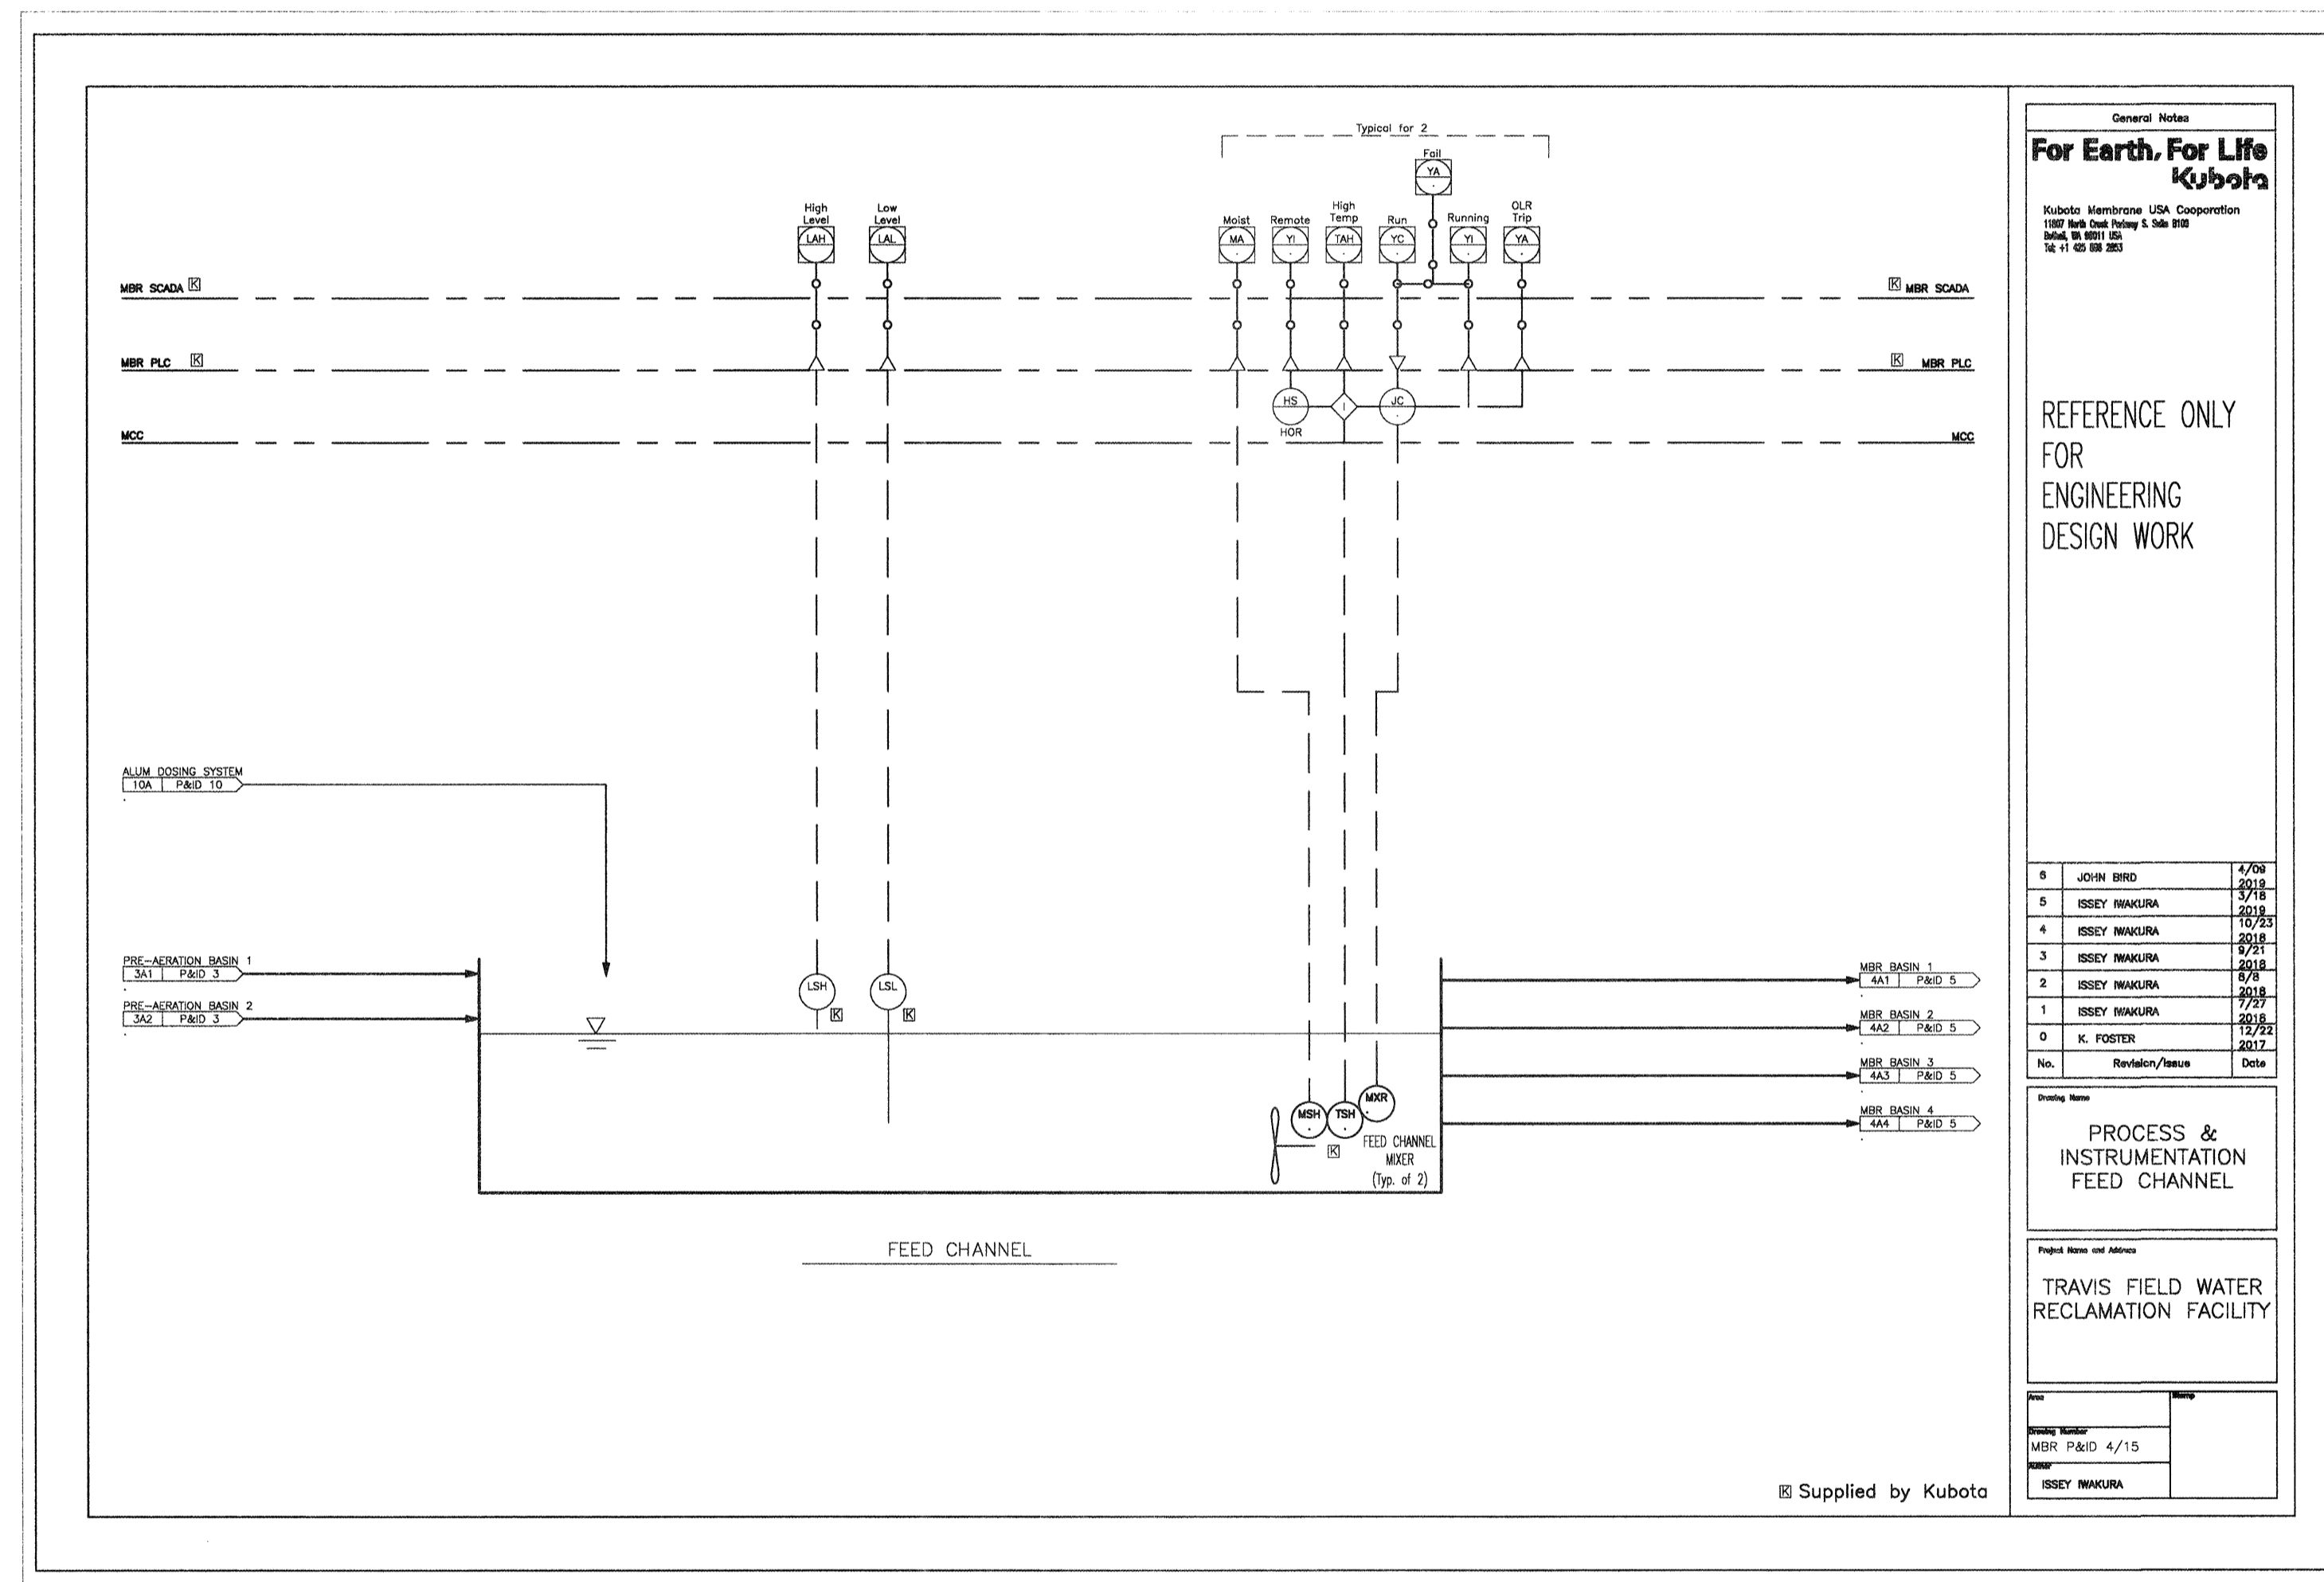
Typical for 2

Fail
YA

High Level
LAH

Low Level
LAL

Moist
MA

Remote
YI

High Temp
TAH

Run
YC

Running
YI

OLR Trip
YA

MBR SCADA K

K MBR SCADA

MBR PLC K

K MBR PLC

HS
HOR

I

JC

MCC

MCC

ALUM DOSING SYSTEM
10A | P&ID 10

PRE-AERATION BASIN 1
3A1 | P&ID 3

PRE-AERATION BASIN 2
3A2 | P&ID 3

LSH K

LSL K

MSH

TSH

MXR

K

FEED CHANNEL MIXER (Typ. of 2)

MBR BASIN 1
4A1 | P&ID 5

MBR BASIN 2
4A2 | P&ID 5

MBR BASIN 3
4A3 | P&ID 5

MBR BASIN 4
4A4 | P&ID 5

FEED CHANNEL

K Supplied by Kubota

General Notes

For Earth, For Life
Kubota

Kubota Membrane USA Cooporation
11807 North Creek Parkway S. Suite B100
Bothell, WA 98011 USA
Tel: +1 425 898 2853

REFERENCE ONLY FOR ENGINEERING DESIGN WORK

| No. | Revision/Issue | Date |
|---|---|---|
| 6 | JOHN BIRD | 4/09 2019 |
| 5 | ISSEY IWAKURA | 3/18 2019 |
| 4 | ISSEY IWAKURA | 10/23 2018 |
| 3 | ISSEY IWAKURA | 9/21 2018 |
| 2 | ISSEY IWAKURA | 8/8 2018 |
| 1 | ISSEY IWAKURA | 7/27 2018 |
| 0 | K. FOSTER | 12/22 2017 |

Drawing Name
PROCESS & INSTRUMENTATION FEED CHANNEL

Project Name and Address
TRAVIS FIELD WATER RECLAMATION FACILITY

Area
Stamp
Drawing Number
MBR P&ID 4/15
Author
ISSEY IWAKURA